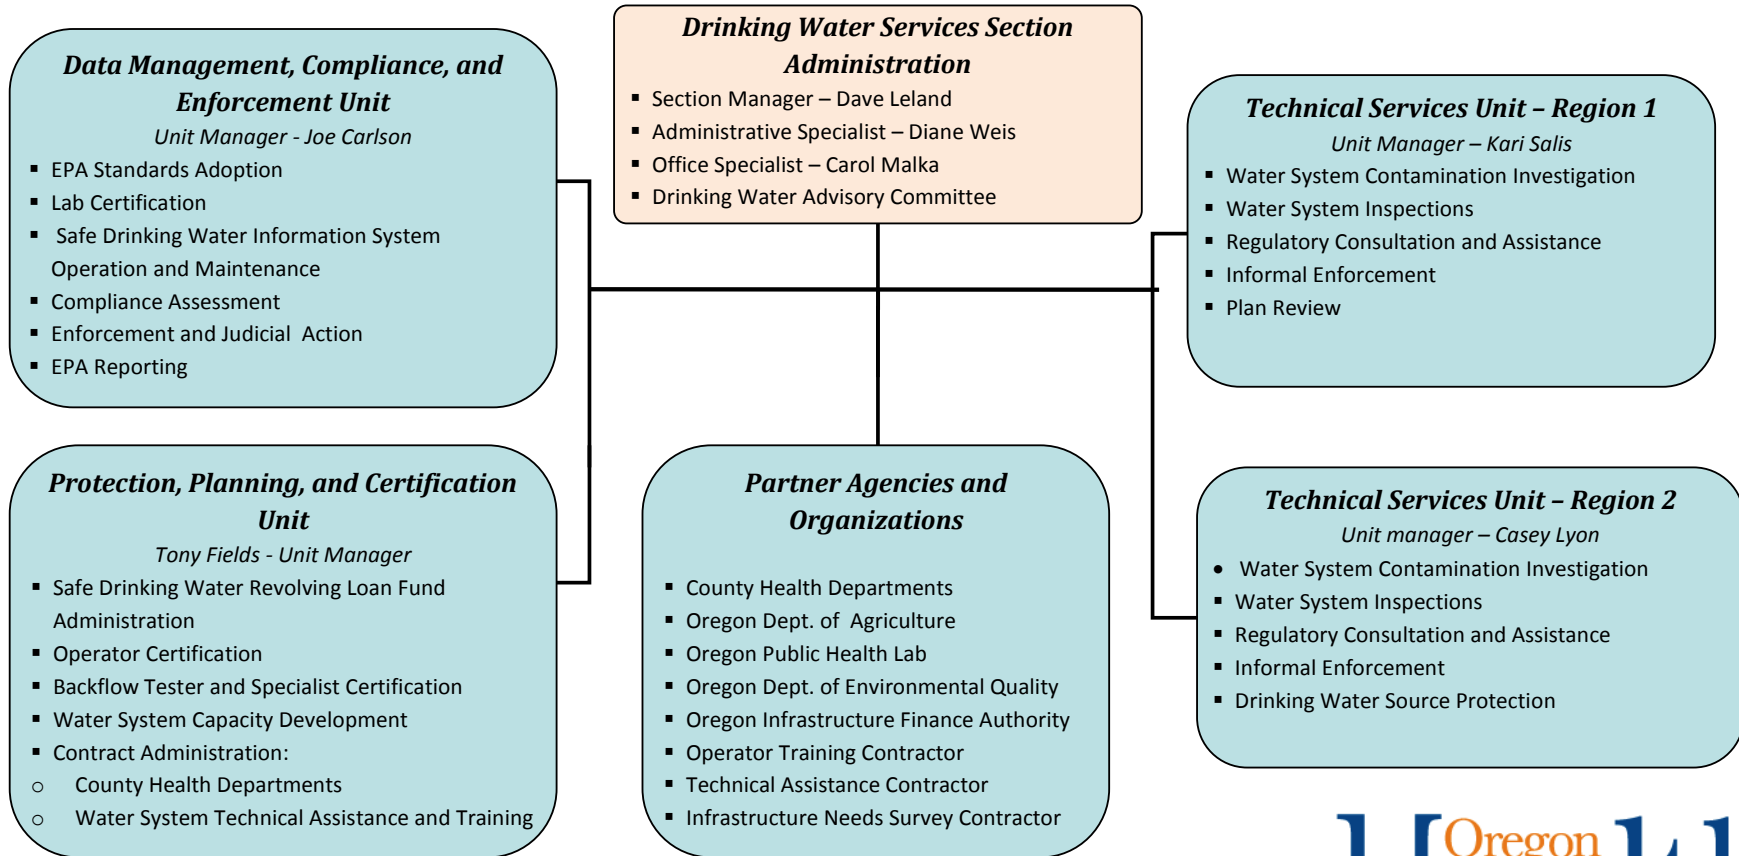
Drinking Water Services Section Administration

- Section Manager – Dave Leland
- Administrative Specialist – Diane Weis
- Office Specialist – Carol Malka
- Drinking Water Advisory Committee

Data Management, Compliance, and Enforcement Unit

Unit Manager - Joe Carlson

- EPA Standards Adoption
- Lab Certification
- Safe Drinking Water Information System Operation and Maintenance
- Compliance Assessment
- Enforcement and Judicial Action
- EPA Reporting

Technical Services Unit – Region 1

Unit Manager – Kari Salis

- Water System Contamination Investigation
- Water System Inspections
- Regulatory Consultation and Assistance
- Informal Enforcement
- Plan Review

Protection, Planning, and Certification Unit

Tony Fields - Unit Manager

- Safe Drinking Water Revolving Loan Fund Administration
- Operator Certification
- Backflow Tester and Specialist Certification
- Water System Capacity Development
- Contract Administration:
  - County Health Departments
  - Water System Technical Assistance and Training

Partner Agencies and Organizations

- County Health Departments
- Oregon Dept. of Agriculture
- Oregon Public Health Lab
- Oregon Dept. of Environmental Quality
- Oregon Infrastructure Finance Authority
- Operator Training Contractor
- Technical Assistance Contractor
- Infrastructure Needs Survey Contractor

Technical Services Unit – Region 2

Unit manager – Casey Lyon

- Water System Contamination Investigation
- Water System Inspections
- Regulatory Consultation and Assistance
- Informal Enforcement
- Drinking Water Source Protection

Oregon